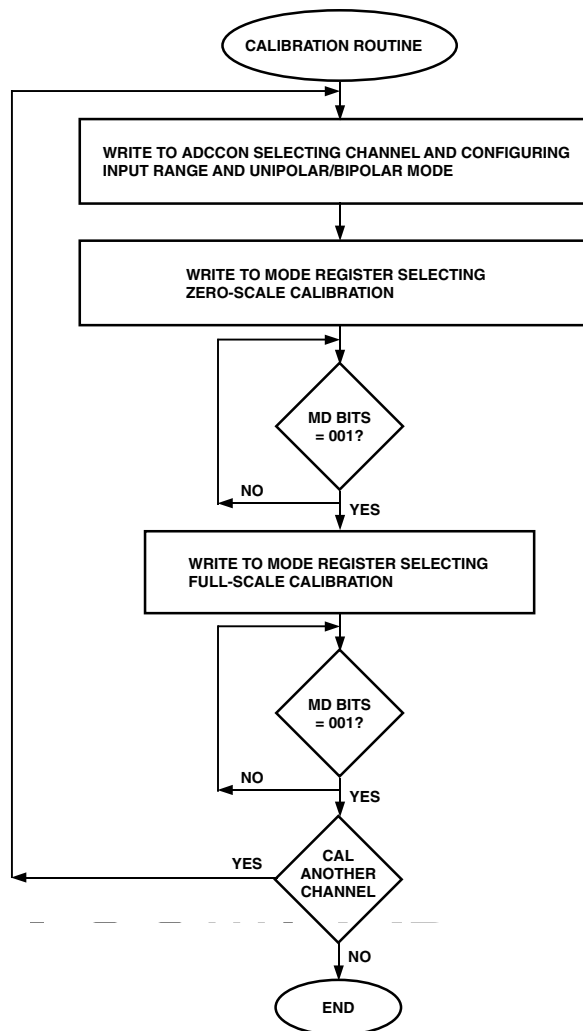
CALIBRATION ROUTINE

WRITE TO ADCCON SELECTING CHANNEL AND CONFIGURING INPUT RANGE AND UNIPOLAR/BIPOLAR MODE

WRITE TO MODE REGISTER SELECTING ZERO-SCALE CALIBRATION

MD BITS = 001?

NO

YES

WRITE TO MODE REGISTER SELECTING FULL-SCALE CALIBRATION

MD BITS = 001?

NO

YES

YES

CAL ANOTHER CHANNEL

NO

END